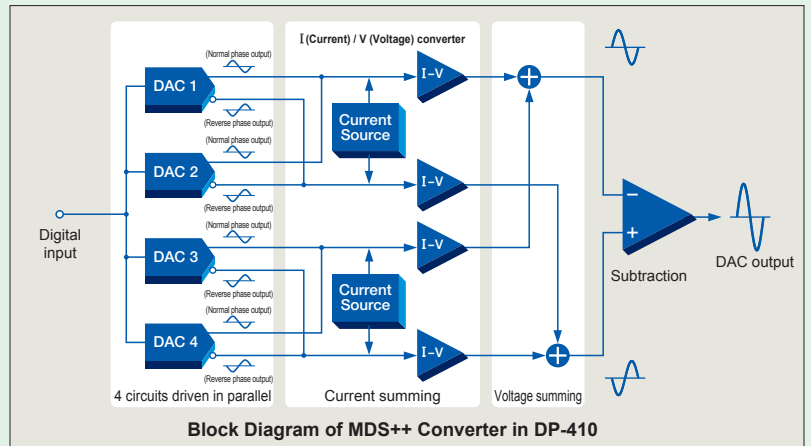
I (Current) / V (Voltage) converter

(Normal phase output)

DAC 1

(Reverse phase output)

(Normal phase output)

DAC 2

(Reverse phase output)

Digital input

(Normal phase output)

DAC 3

(Reverse phase output)

(Normal phase output)

DAC 4

(Reverse phase output)

Current Source

Current Source

I–V

I–V

I–V

I–V

−

+

Subtraction

DAC output

4 circuits driven in parallel

Current summing

Voltage summing

Block Diagram of MDS++ Converter in DP-410